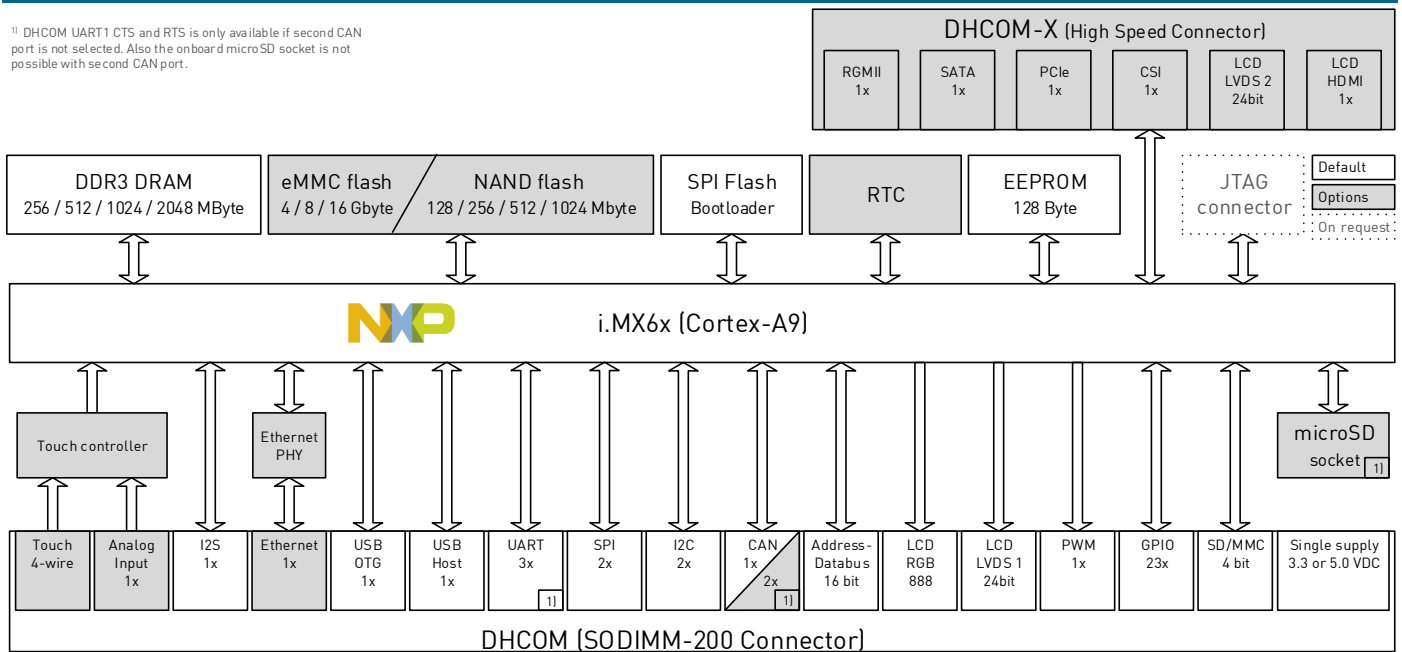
1) DHCOM UART1 CTS and RTS is only available if second CAN port is not selected. Also the onboard microSD socket is not possible with second CAN port.

DHCOM-X (High Speed Connector)

RGMII 1x

SATA 1x

PCIe 1x

CSI 1x

LCD LVDS 2 24bit

LCD HDMI 1x

DDR3 DRAM
256 / 512 / 1024 / 2048 MByte

eMMC flash
4 / 8 / 16 Gbyte

NAND flash
128 / 256 / 512 / 1024 Mbyte

SPI Flash
Bootloader

RTC

EEPROM
128 Byte

JTAG connector

Default

Options

On request

NXP

i.MX6x (Cortex-A9)

Touch controller

Ethernet PHY

microSD socket 1)

Touch 4-wire

Analog Input 1x

I2S 1x

Ethernet 1x

USB OTG 1x

USB Host 1x

UART 3x 1)

SPI 2x

I2C 2x

CAN 1x 2x 1)

Address-Databus 16 bit

LCD RGB 888

LCD LVDS 1 24bit

PWM 1x

GPIO 23x

SD/MMC 4 bit

Single supply 3.3 or 5.0 VDC

DHCOM (SODIMM-200 Connector)